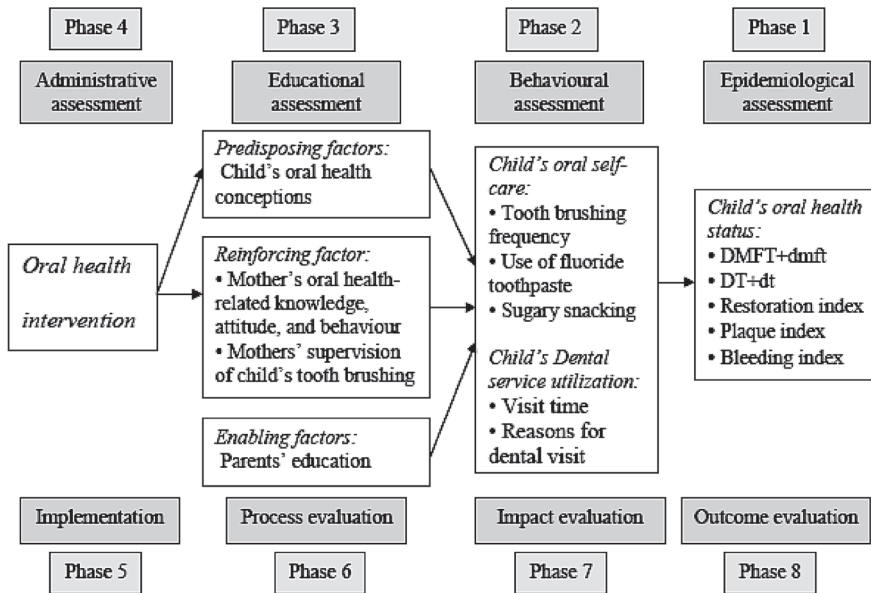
Phase 4

Phase 3

Phase 2

Phase 1

Administrative assessment

Educational assessment

Behavioural assessment

Epidemiological assessment

*Oral health intervention*

*Predisposing factors:*
Child's oral health conceptions

*Reinforcing factor:*
• Mother's oral health-related knowledge, attitude, and behaviour
• Mothers' supervision of child's tooth brushing

*Enabling factors:*
Parents' education

*Child's oral self-care:*
• Tooth brushing frequency
• Use of fluoride toothpaste
• Sugary snacking

*Child's Dental service utilization:*
• Visit time
• Reasons for dental visit

*Child's oral health status:*
• DMFT+dmft
• DT+dt
• Restoration index
• Plaque index
• Bleeding index

Implementation

Process evaluation

Impact evaluation

Outcome evaluation

Phase 5

Phase 6

Phase 7

Phase 8